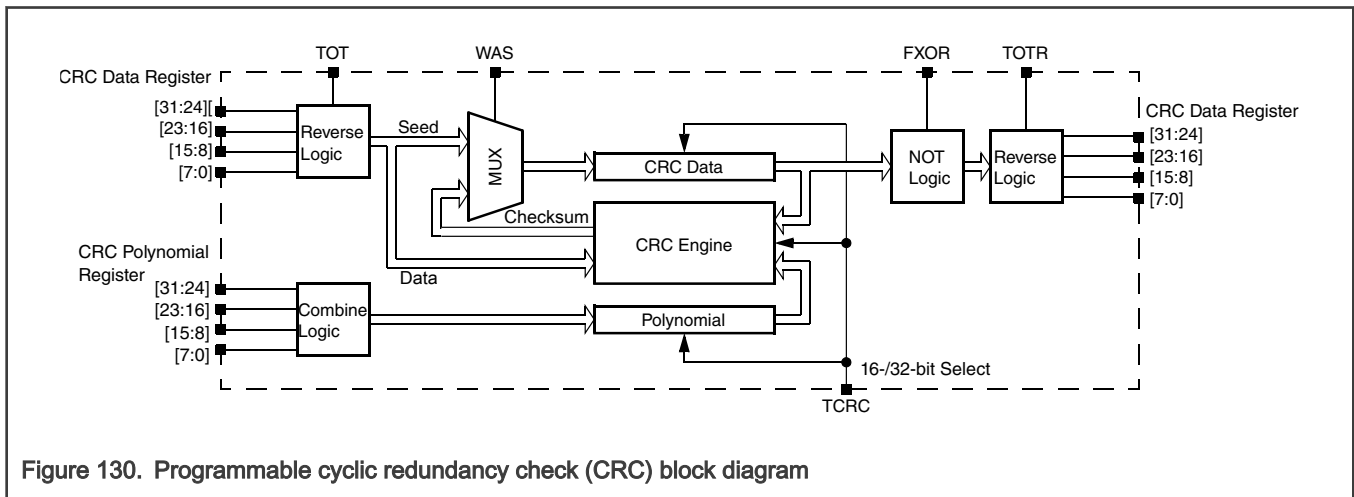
TOT
WAS
FXOR
TOTR

CRC Data Register
[31:24]
[23:16]
[15:8]
[7:0]

Reverse Logic
Seed
MUX
CRC Data
NOT Logic
Reverse Logic

CRC Data Register
[31:24]
[23:16]
[15:8]
[7:0]

Checksum
CRC Engine
Data

CRC Polynomial Register
[31:24]
[23:16]
[15:8]
[7:0]

Combine Logic
Polynomial
16-/32-bit Select
TCRC

Figure 130. Programmable cyclic redundancy check (CRC) block diagram